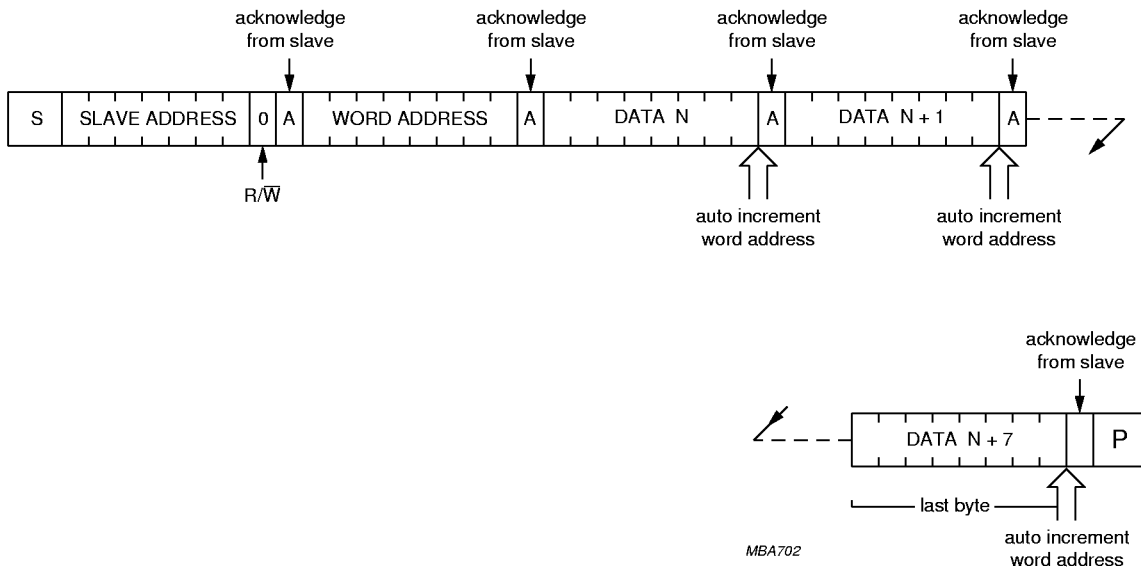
acknowledge from slave

acknowledge from slave

acknowledge from slave

acknowledge from slave

| S | SLAVE ADDRESS | 0 | A | WORD ADDRESS | A | DATA N | A | DATA N + 1 | A |
|---|---|---|---|---|---|---|---|---|---|

$R/\overline{W}$

auto increment word address

auto increment word address

acknowledge from slave

| DATA N + 7 | | P |
|---|---|---|

last byte

auto increment word address

MBA702